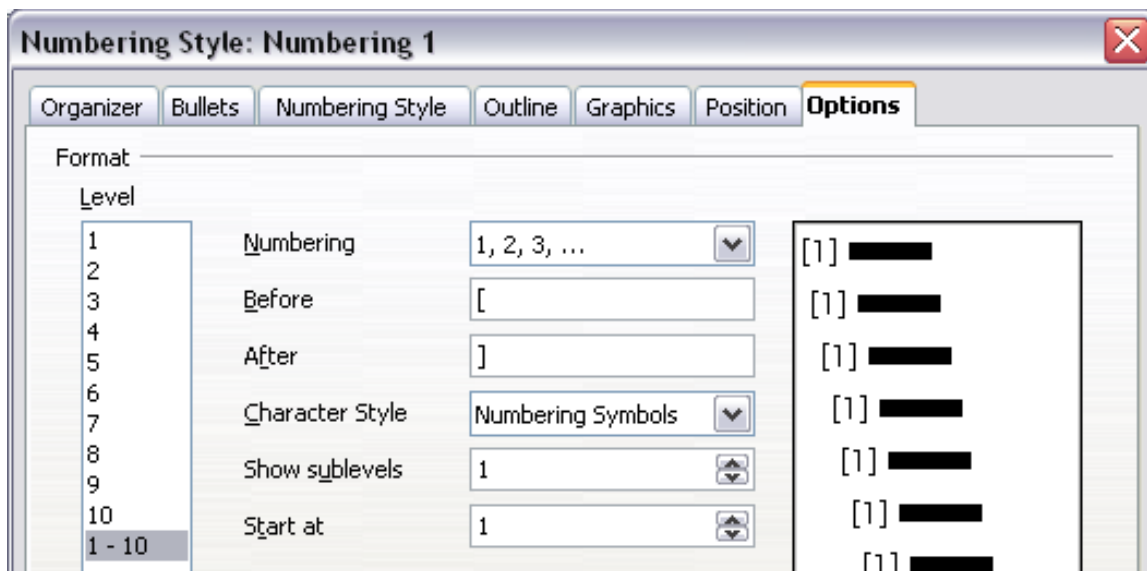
Numbering Style: Numbering 1

Organizer | Bullets | Numbering Style | Outline | Graphics | Position | Options

Format

Level

1
2
3
4
5
6
7
8
9
10
1 - 10

Numbering 1, 2, 3, ...

Before [

After ]

Character Style Numbering Symbols

Show sublevels 1

Start at 1

[1]
[1]
[1]
[1]
[1]
[1]
[1]